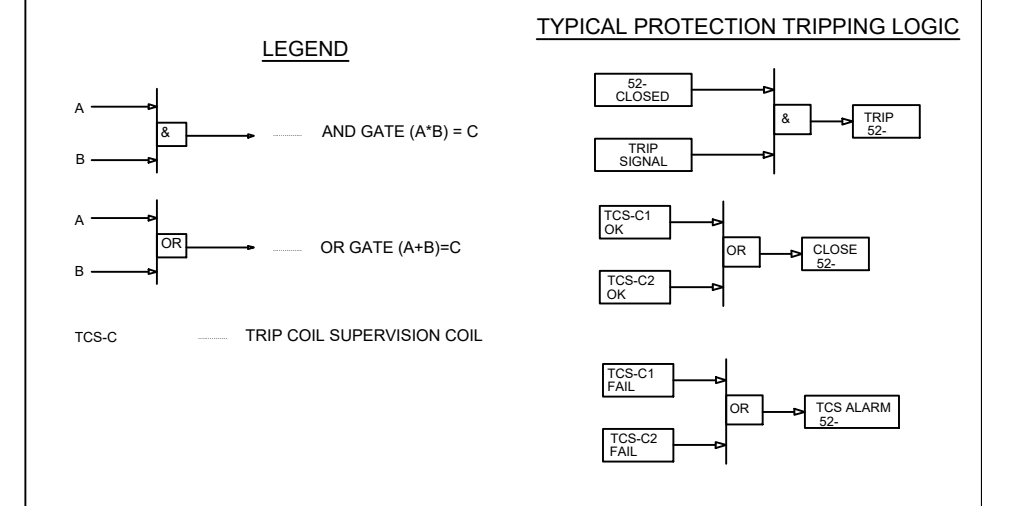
LEGEND

A

&

B

AND GATE (A*B) = C

A

OR

B

OR GATE (A+B)=C

TCS-C

TRIP COIL SUPERVISION COIL

TYPICAL PROTECTION TRIPPING LOGIC

52- CLOSED

TRIP SIGNAL

&

TRIP 52-

TCS-C1 OK

TCS-C2 OK

OR

CLOSE 52-

TCS-C1 FAIL

TCS-C2 FAIL

OR

TCS ALARM 52-